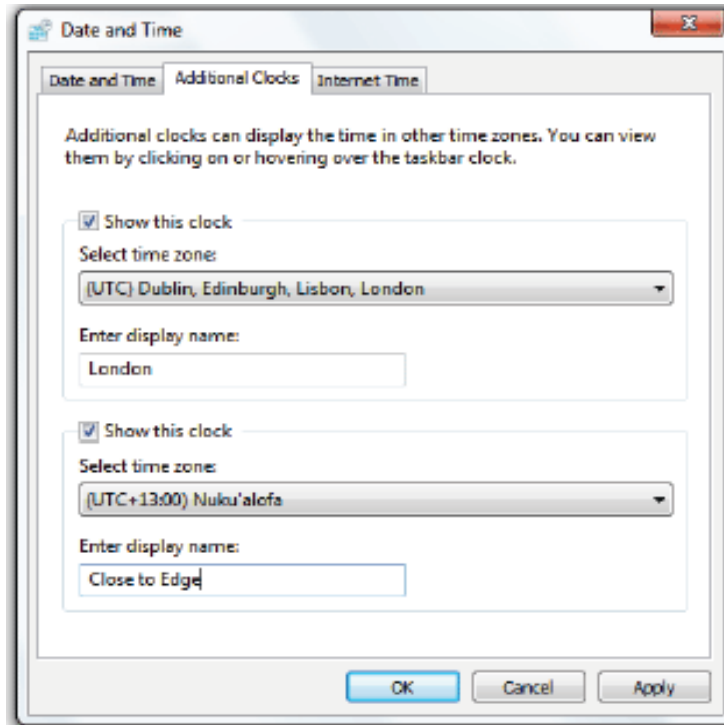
Date and Time

Date and Time | Additional Clocks | Internet Time

Additional clocks can display the time in other time zones. You can view them by clicking on or hovering over the taskbar clock.

Show this clock

Select time zone:

(UTC) Dublin, Edinburgh, Lisbon, London

Enter display name:

London

Show this clock

Select time zone:

(UTC+13:00) Nuku'alofa

Enter display name:

Close to Edge

OK

Cancel

Apply